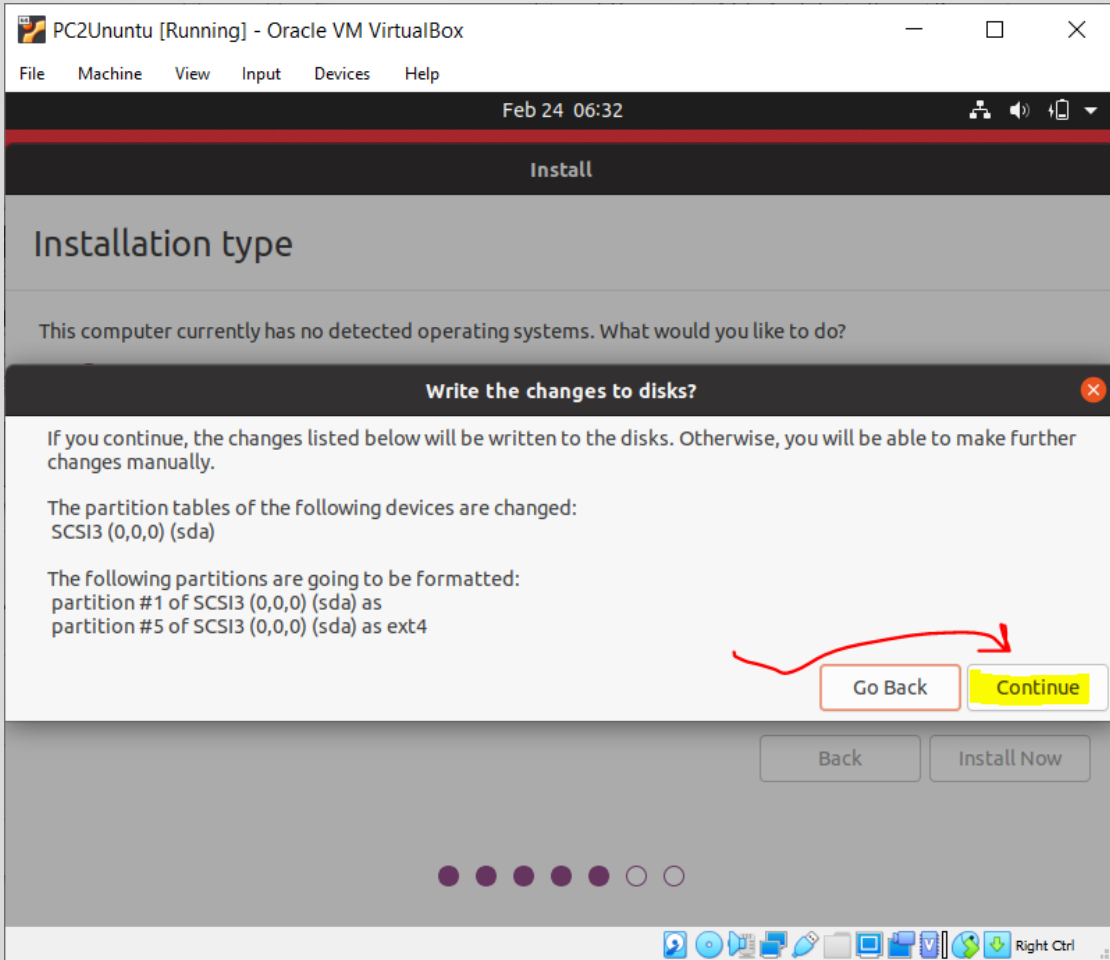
PC2Ununtu [Running] - Oracle VM VirtualBox

File Machine View Input Devices Help

Feb 24 06:32

Install

Installation type

This computer currently has no detected operating systems. What would you like to do?

Write the changes to disks?

If you continue, the changes listed below will be written to the disks. Otherwise, you will be able to make further changes manually.

The partition tables of the following devices are changed:
SCSI3 (0,0,0) (sda)

The following partitions are going to be formatted:
partition #1 of SCSI3 (0,0,0) (sda) as
partition #5 of SCSI3 (0,0,0) (sda) as ext4

Go Back Continue

Back Install Now

Right Ctrl